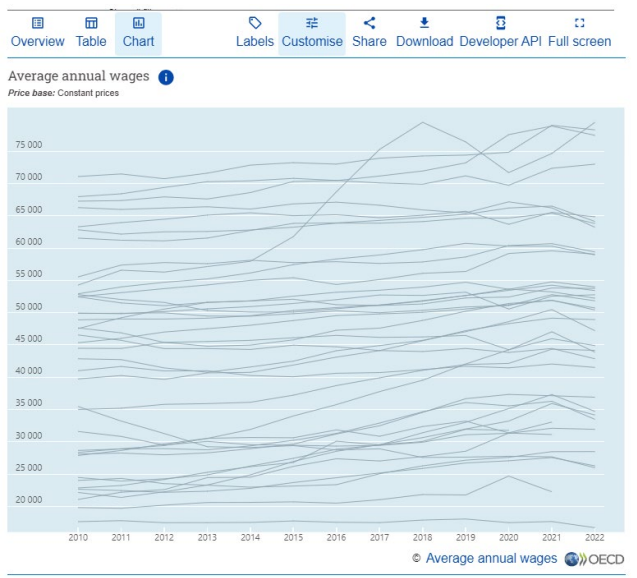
Overview Table Chart Labels Customise Share Download Developer API Full screen

Average annual wages

Price base: Constant prices

75 000
70 000
65 000
60 000
55 000
50 000
45 000
40 000
35 000
30 000
25 000
20 000

2010 2011 2012 2013 2014 2015 2016 2017 2018 2019 2020 2021 2022

© Average annual wages OECD